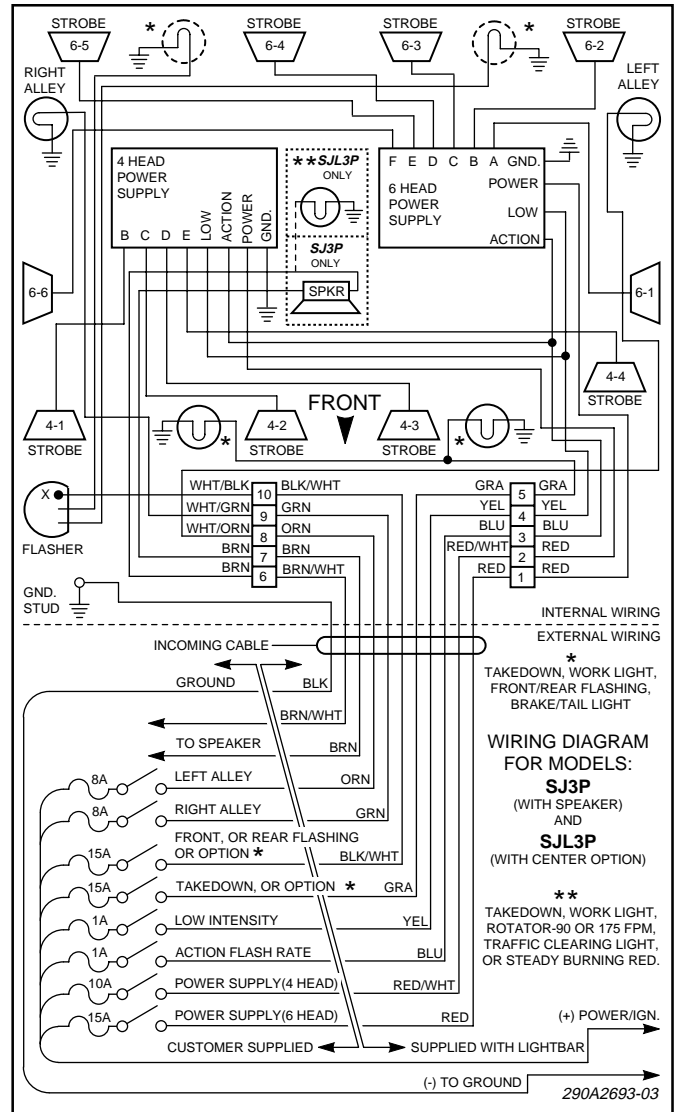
STROBE 6-5
*
STROBE 6-4
STROBE 6-3
*
STROBE 6-2

RIGHT ALLEY
LEFT ALLEY

4 HEAD POWER SUPPLY
B C D E LOW ACTION POWER GND.

**SJL3P ONLY
SJ3P ONLY
SPKR

6 HEAD POWER SUPPLY
F E D C B A GND.
POWER
LOW
ACTION

6-6
6-1

4-4 STROBE

FRONT

4-1 STROBE
*
4-2 STROBE
4-3 STROBE
*

X
FLASHER

| WHT/BLK | 10 | BLK/WHT |
|---|---|---|
| WHT/GRN | 9 | GRN |
| WHT/ORN | 8 | ORN |
| BRN | 7 | BRN |
| BRN | 6 | BRN/WHT |

| GRA | 5 | GRA |
|---|---|---|
| YEL | 4 | YEL |
| BLU | 3 | BLU |
| RED/WHT | 2 | RED |
| RED | 1 | RED |

GND. STUD

INTERNAL WIRING
EXTERNAL WIRING

INCOMING CABLE

GROUND BLK
BRN/WHT
TO SPEAKER BRN
8A LEFT ALLEY ORN
8A RIGHT ALLEY GRN
15A FRONT, OR REAR FLASHING OR OPTION * BLK/WHT
15A TAKEDOWN, OR OPTION * GRA
1A LOW INTENSITY YEL
1A ACTION FLASH RATE BLU
10A POWER SUPPLY(4 HEAD) RED/WHT
15A POWER SUPPLY(6 HEAD) RED
CUSTOMER SUPPLIED SUPPLIED WITH LIGHTBAR
(+) POWER/IGN.
(-) TO GROUND

*
TAKEDOWN, WORK LIGHT, FRONT/REAR FLASHING, BRAKE/TAIL LIGHT

WIRING DIAGRAM FOR MODELS:
SJ3P
(WITH SPEAKER)
AND
SJL3P
(WITH CENTER OPTION)

**
TAKEDOWN, WORK LIGHT, ROTATOR-90 OR 175 FPM, TRAFFIC CLEARING LIGHT, OR STEADY BURNING RED.

290A2693-03